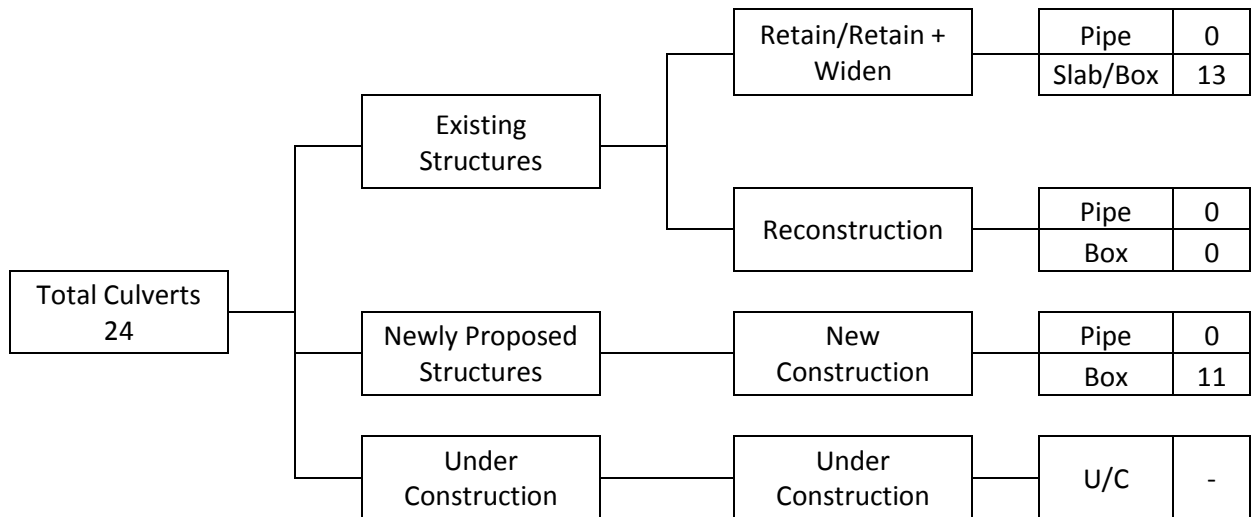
Total Culverts
24

Existing Structures

Retain/Retain + Widen

| Pipe | 0 |
|---|---|
| Slab/Box | 13 |

Reconstruction

| Pipe | 0 |
|---|---|
| Box | 0 |

Newly Proposed Structures

New Construction

| Pipe | 0 |
|---|---|
| Box | 11 |

Under Construction

Under Construction

| U/C | - |
|---|---|